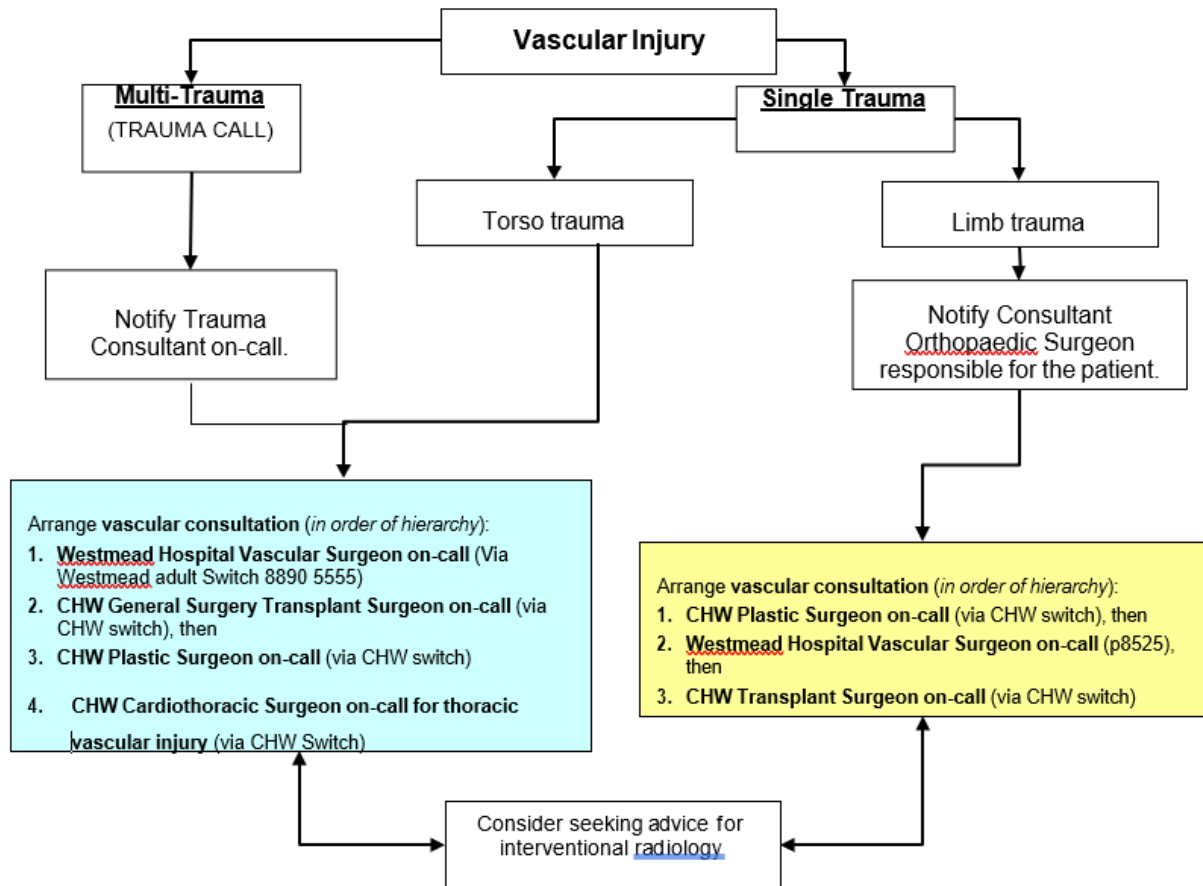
Vascular Injury

Multi-Trauma
(TRAUMA CALL)

Single Trauma

Torso trauma

Limb trauma

Notify Trauma Consultant on-call.

Notify Consultant Orthopaedic Surgeon responsible for the patient.

Arrange **vascular consultation** (*in order of hierarchy*):
1. **Westmead Hospital Vascular Surgeon on-call** (Via Westmead adult Switch 8890 5555)
2. **CHW General Surgery Transplant Surgeon on-call** (via CHW switch), then
3. **CHW Plastic Surgeon on-call** (via CHW switch)
4. **CHW Cardiothoracic Surgeon on-call for thoracic vascular injury** (via CHW Switch)

Arrange **vascular consultation** (*in order of hierarchy*):
1. **CHW Plastic Surgeon on-call** (via CHW switch), then
2. **Westmead Hospital Vascular Surgeon on-call** (p8525), then
3. **CHW Transplant Surgeon on-call** (via CHW switch)

Consider seeking advice for interventional radiology.